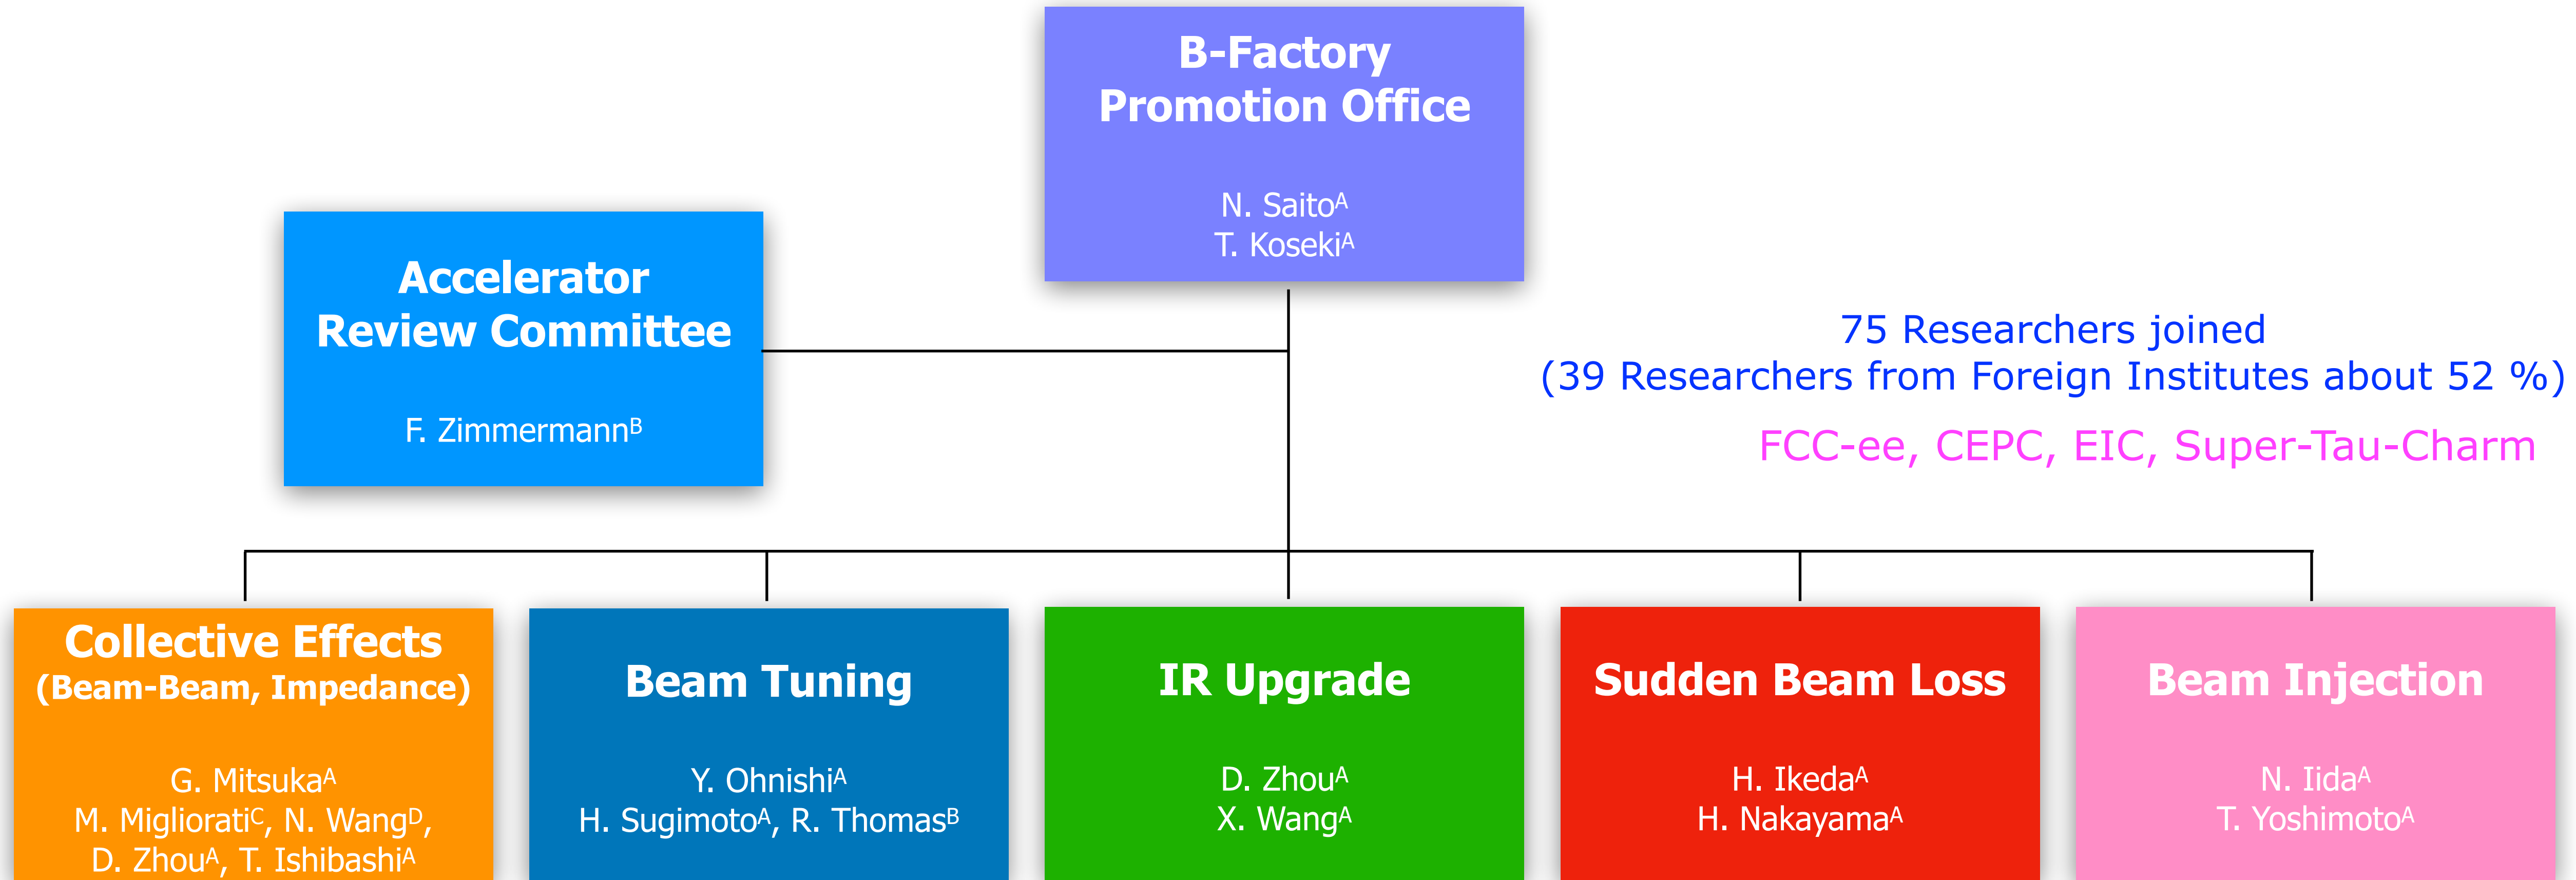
B-Factory Promotion Office

N. Saito$^{A}$
T. Koseki$^{A}$

Accelerator Review Committee

F. Zimmermann$^{B}$

75 Researchers joined
(39 Researchers from Foreign Institutes about 52 %)

FCC-ee, CEPC, EIC, Super-Tau-Charm

Collective Effects (Beam-Beam, Impedance)

G. Mitsuka$^{A}$
M. Migliorati$^{C}$, N. Wang$^{D}$,
D. Zhou$^{A}$, T. Ishibashi$^{A}$

Beam Tuning

Y. Ohnishi$^{A}$
H. Sugimoto$^{A}$, R. Thomas$^{B}$

IR Upgrade

D. Zhou$^{A}$
X. Wang$^{A}$

Sudden Beam Loss

H. Ikeda$^{A}$
H. Nakayama$^{A}$

Beam Injection

N. Iida$^{A}$
T. Yoshimoto$^{A}$